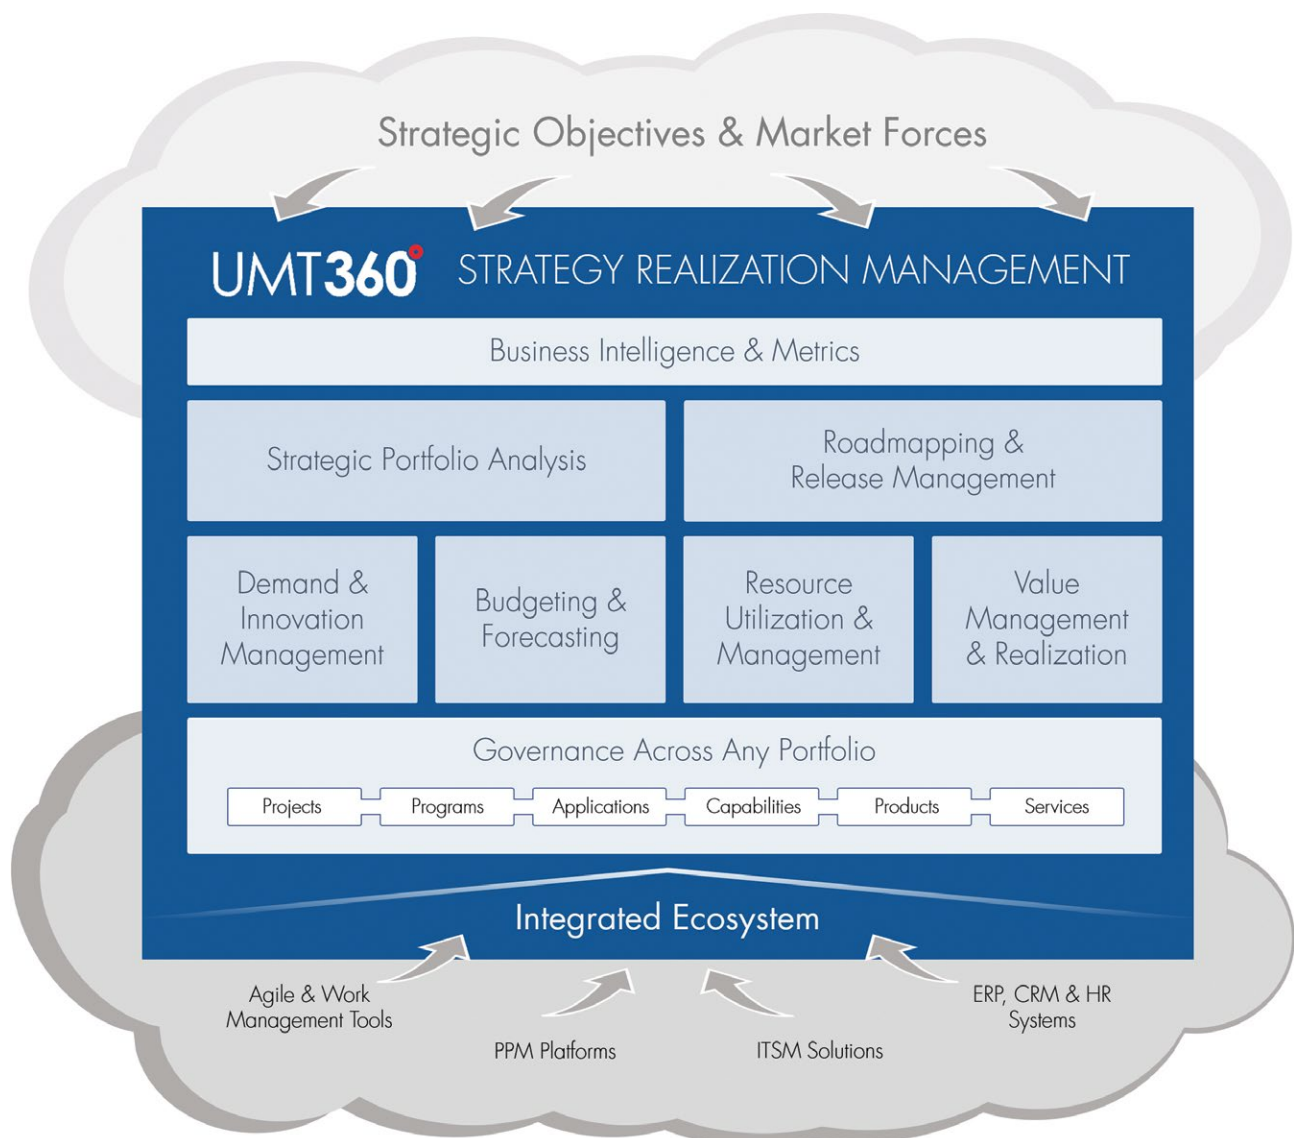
Strategic Objectives & Market Forces

UMT360° STRATEGY REALIZATION MANAGEMENT

Business Intelligence & Metrics

Strategic Portfolio Analysis

Roadmapping & Release Management

Demand & Innovation Management

Budgeting & Forecasting

Resource Utilization & Management

Value Management & Realization

Governance Across Any Portfolio

Projects | Programs | Applications | Capabilities | Products | Services

Integrated Ecosystem

Agile & Work Management Tools

PPM Platforms

ITSM Solutions

ERP, CRM & HR Systems